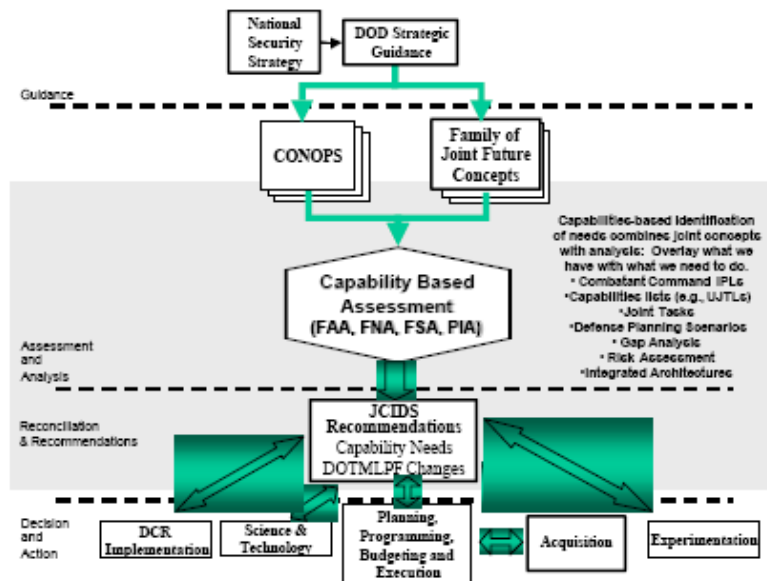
National Security Strategy

DOD Strategic Guidance

Guidance

CONOPS

Family of Joint Future Concepts

Capabilities-based identification of needs combines joint concepts with analysis: Overlay what we have with what we need to do.
• Combatant Command IPLs
•Capabilities lists (e.g., UJTLs)
•Joint Tasks
•Defence Planning Scenarios
• Gap Analysis
• Risk Assessment
•Integrated Architectures

Capability Based Assessment (FAA, FNA, FSA, PIA)

Assessment and Analysis

Reconciliation & Recommendations

JCIDS Recommendations
Capability Needs
DOTMLPF Changes

Decision and Action

DCR Implementation

Science & Technology

Planning, Programming, Budgeting and Execution

Acquisition

Experimentation